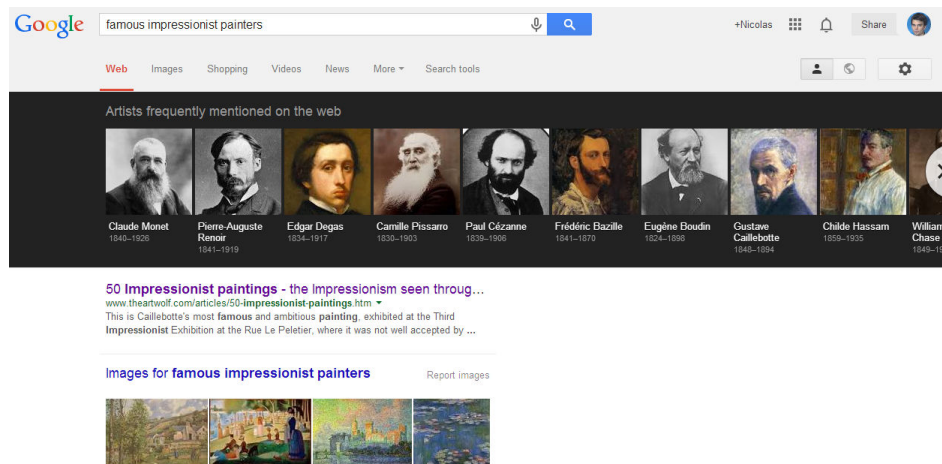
Google

famous impressionist painters

+Nicolas

Share

Web Images Shopping Videos News More ▾ Search tools

Artists frequently mentioned on the web

Claude Monet
1840–1926

Pierre-Auguste Renoir
1841–1919

Edgar Degas
1834–1917

Camille Pissarro
1830–1903

Paul Cézanne
1839–1906

Frédéric Bazille
1841–1870

Eugène Boudin
1824–1898

Gustave Caillebotte
1848–1894

Childe Hassam
1859–1935

Willia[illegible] Chase
1849–1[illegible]

50 Impressionist paintings - the Impressionism seen throug...
www.theartwolf.com/articles/50-impressionist-paintings.htm ▾
This is Caillebotte's most famous and ambitious painting, exhibited at the Third Impressionist Exhibition at the Rue Le Peletier, where it was not well accepted by ...

Images for famous impressionist painters

Report images